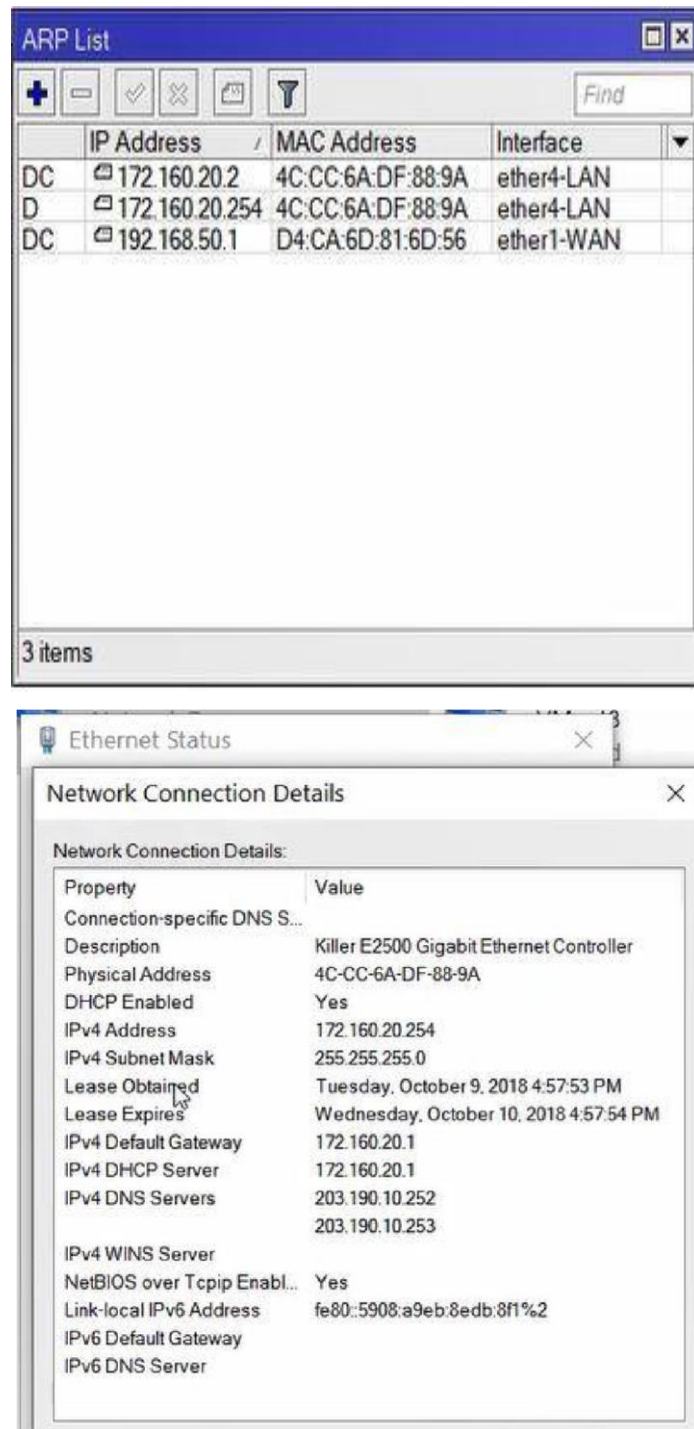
ARP List

Find

| | IP Address | MAC Address | Interface |
|---|---|---|---|
| DC | 172.160.20.2 | 4C:CC:6A:DF:88:9A | ether4-LAN |
| D | 172.160.20.254 | 4C:CC:6A:DF:88:9A | ether4-LAN |
| DC | 192.168.50.1 | D4:CA:6D:81:6D:56 | ether1-WAN |

3 items

Ethernet Status

Network Connection Details

Network Connection Details:

| Property | Value |
|---|---|
| Connection-specific DNS S... | |
| Description | Killer E2500 Gigabit Ethernet Controller |
| Physical Address | 4C-CC-6A-DF-88-9A |
| DHCP Enabled | Yes |
| IPv4 Address | 172.160.20.254 |
| IPv4 Subnet Mask | 255.255.255.0 |
| Lease Obtained | Tuesday, October 9, 2018 4:57:53 PM |
| Lease Expires | Wednesday, October 10, 2018 4:57:54 PM |
| IPv4 Default Gateway | 172.160.20.1 |
| IPv4 DHCP Server | 172.160.20.1 |
| IPv4 DNS Servers | 203.190.10.252 |
| | 203.190.10.253 |
| IPv4 WINS Server | |
| NetBIOS over Tcpip Enabl... | Yes |
| Link-local IPv6 Address | fe80::5908:a9eb:8edb:8f1%2 |
| IPv6 Default Gateway | |
| IPv6 DNS Server | |